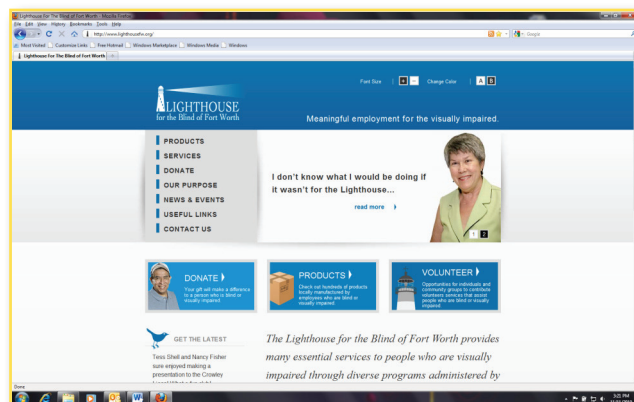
Lighthouse For The Blind of Fort Worth - Mozilla Firefox

File Edit View History Bookmarks Tools Help

http://www.lighthousefw.org/

Google

Most Visited Customize Links Free Hotmail Windows Marketplace Windows Media Windows

Lighthouse For The Blind of Fort Worth

Font Size + – Change Color A A

LIGHTHOUSE for the Blind of Fort Worth

Meaningful employment for the visually impaired.

PRODUCTS
SERVICES
DONATE
OUR PURPOSE
NEWS & EVENTS
USEFUL LINKS
CONTACT US

I don't know what I would be doing if it wasn't for the Lighthouse...

read more

1 2

DONATE
Your gift will make a difference to a person who is blind or visually impaired.

PRODUCTS
Check out hundreds of products locally manufactured by employees who are blind or visually impaired.

VOLUNTEER
Opportunities for individuals and community groups to contribute volunteers services that assist people who are blind or visually impaired.

GET THE LATEST

Tess Shell and Nancy Fisher sure enjoyed making a presentation to the Crowley

The Lighthouse for the Blind of Fort Worth provides many essential services to people who are visually impaired through diverse programs administered by

Done

3:25 PM